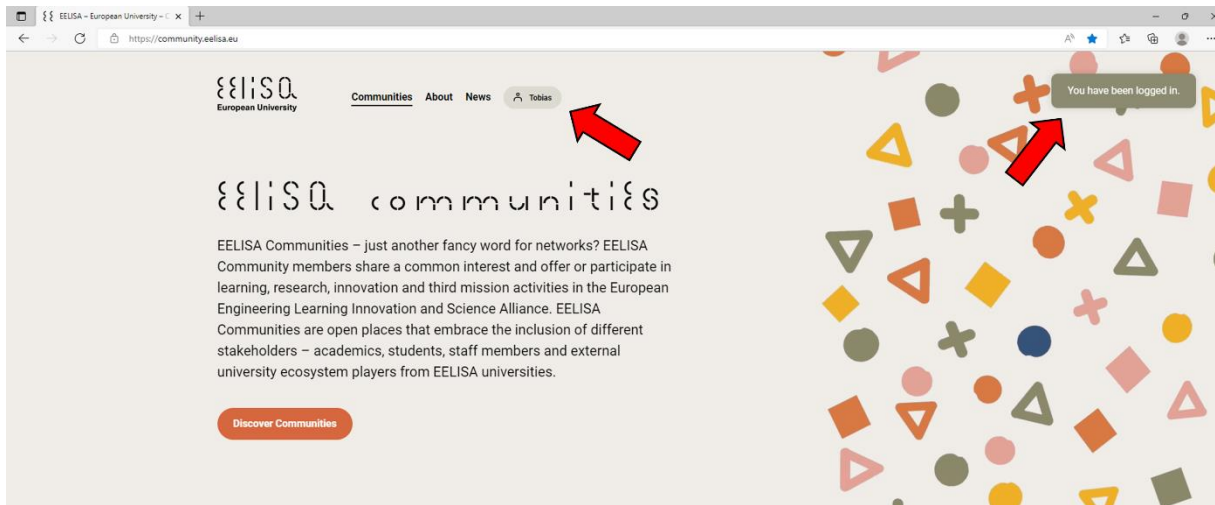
EELISA – European University – C ×

https://community.eelisa.eu

EELISA
European University

Communities About News Tobias

You have been logged in.

EELISA communities

EELISA Communities – just another fancy word for networks? EELISA Community members share a common interest and offer or participate in learning, research, innovation and third mission activities in the European Engineering Learning Innovation and Science Alliance. EELISA Communities are open places that embrace the inclusion of different stakeholders – academics, students, staff members and external university ecosystem players from EELISA universities.

Discover Communities